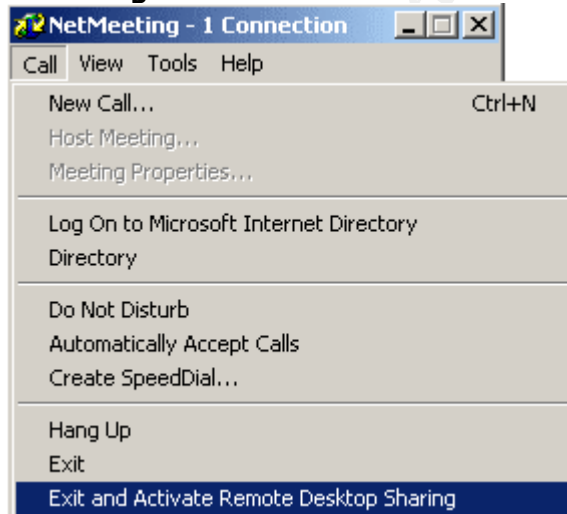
NetMeeting - 1 Connection

Call View Tools Help

New Call... Ctrl+N
Host Meeting...
Meeting Properties...

Log On to Microsoft Internet Directory
Directory

Do Not Disturb
Automatically Accept Calls
Create SpeedDial...

Hang Up
Exit
Exit and Activate Remote Desktop Sharing